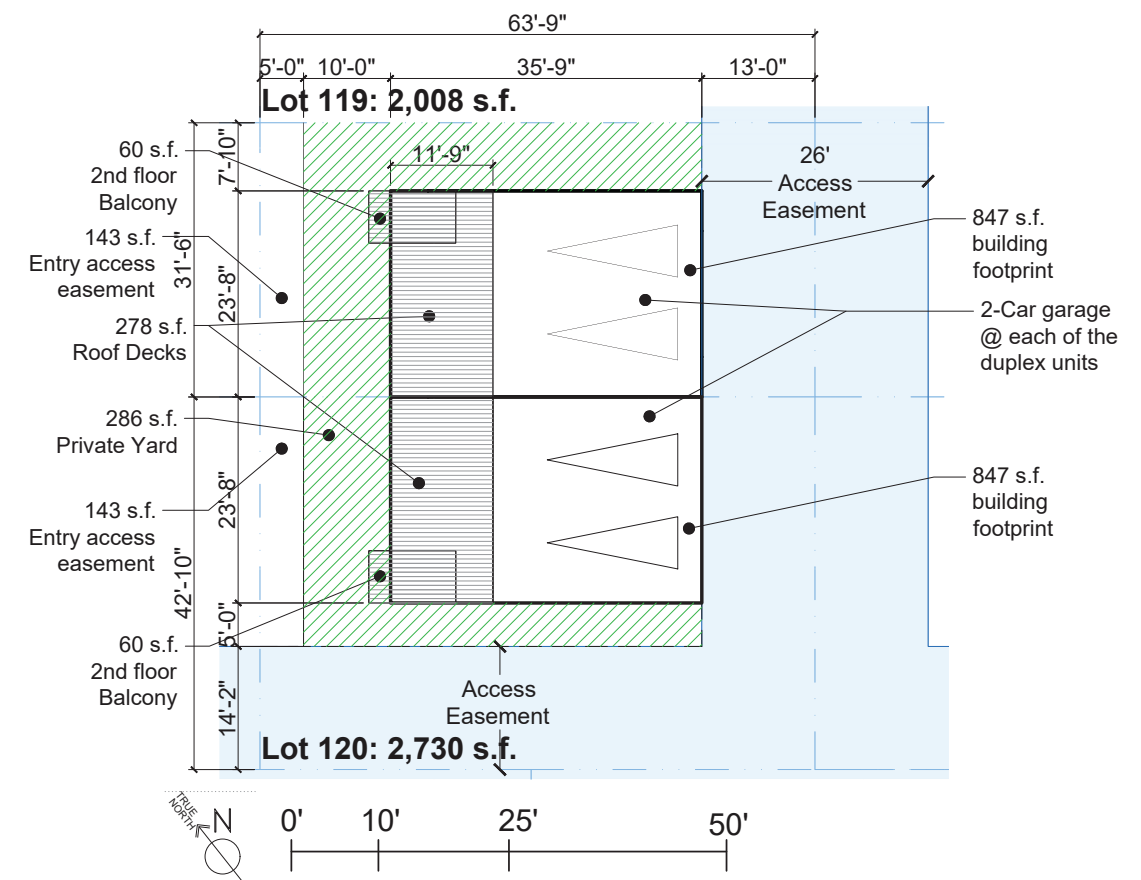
63'-9"

5'-0" 10'-0" 35'-9" 13'-0"

Lot 119: 2,008 s.f.

7'-10"

11'-9"

26' Access Easement

60 s.f. 2nd floor Balcony

143 s.f. Entry access easement

31'-6"

23'-8"

847 s.f. building footprint

278 s.f. Roof Decks

2-Car garage @ each of the duplex units

286 s.f. Private Yard

23'-8"

143 s.f. Entry access easement

847 s.f. building footprint

42'-10"

5'-0"

60 s.f. 2nd floor Balcony

14'-2"

Access Easement

Lot 120: 2,730 s.f.

TRUE NORTH

N

0' 10' 25' 50'